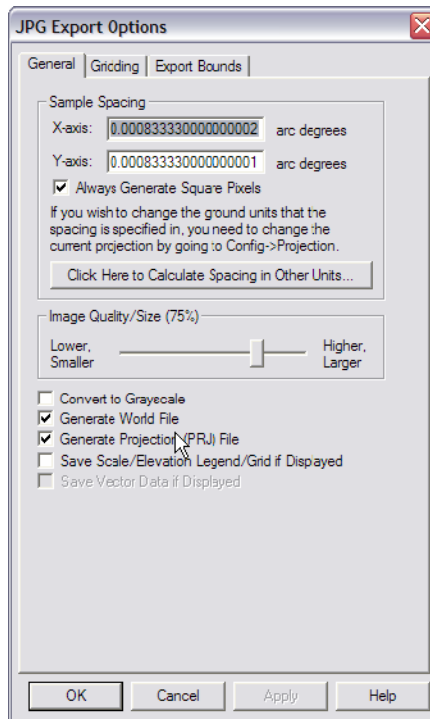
JPG Export Options

General | Gridding | Export Bounds

Sample Spacing
X-axis: 0.000833330000000002 arc degrees
Y-axis: 0.000833330000000001 arc degrees
☑ Always Generate Square Pixels
If you wish to change the ground units that the spacing is specified in, you need to change the current projection by going to Config->Projection.
Click Here to Calculate Spacing in Other Units...

Image Quality/Size (75%)
Lower, Smaller
Higher, Larger

☐ Convert to Grayscale
☑ Generate World File
☑ Generate Projection (PRJ) File
☐ Save Scale/Elevation Legend/Grid if Dispayed
☐ Save Vector Data if Displayed

OK | Cancel | Apply | Help